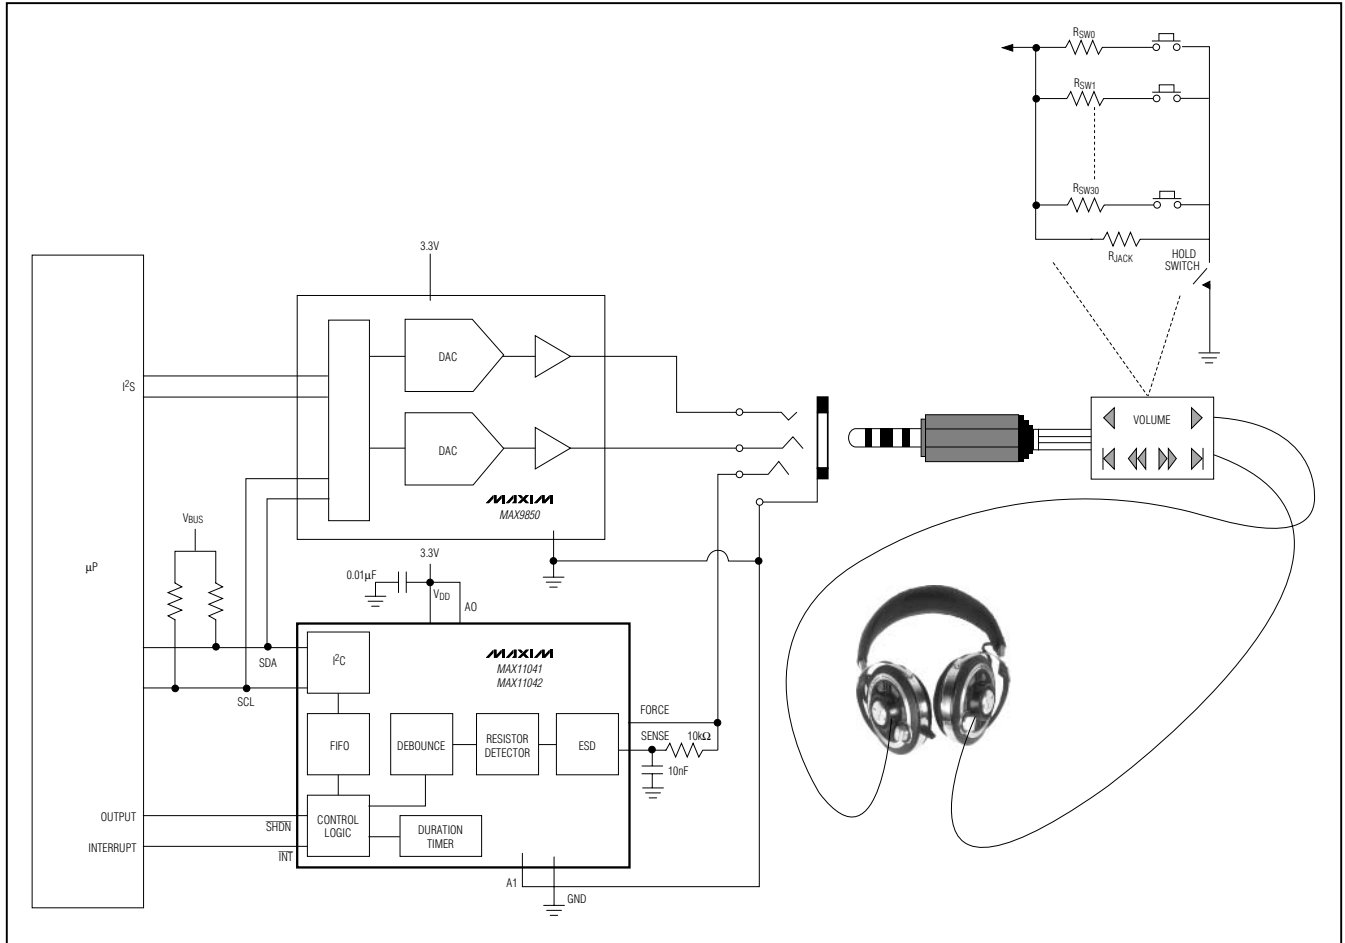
$R_{SW0}$

$R_{SW1}$

$R_{SW30}$

$R_{JACK}$

HOLD SWITCH

3.3V

$I^2S$

DAC

DAC

MAXIM

MAX9850

VOLUME

$V_{BUS}$

μP

3.3V

0.01μF

$V_{DD}$

AO

MAXIM

MAX11041
MAX11042

$I^2C$

SDA

SCL

FORCE

SENSE

10kΩ

10nF

FIFO

DEBOUNCE

RESISTOR DETECTOR

ESD

OUTPUT

INTERRUPT

$\overline{SHDN}$

$\overline{INT}$

CONTROL LOGIC

DURATION TIMER

A1

GND